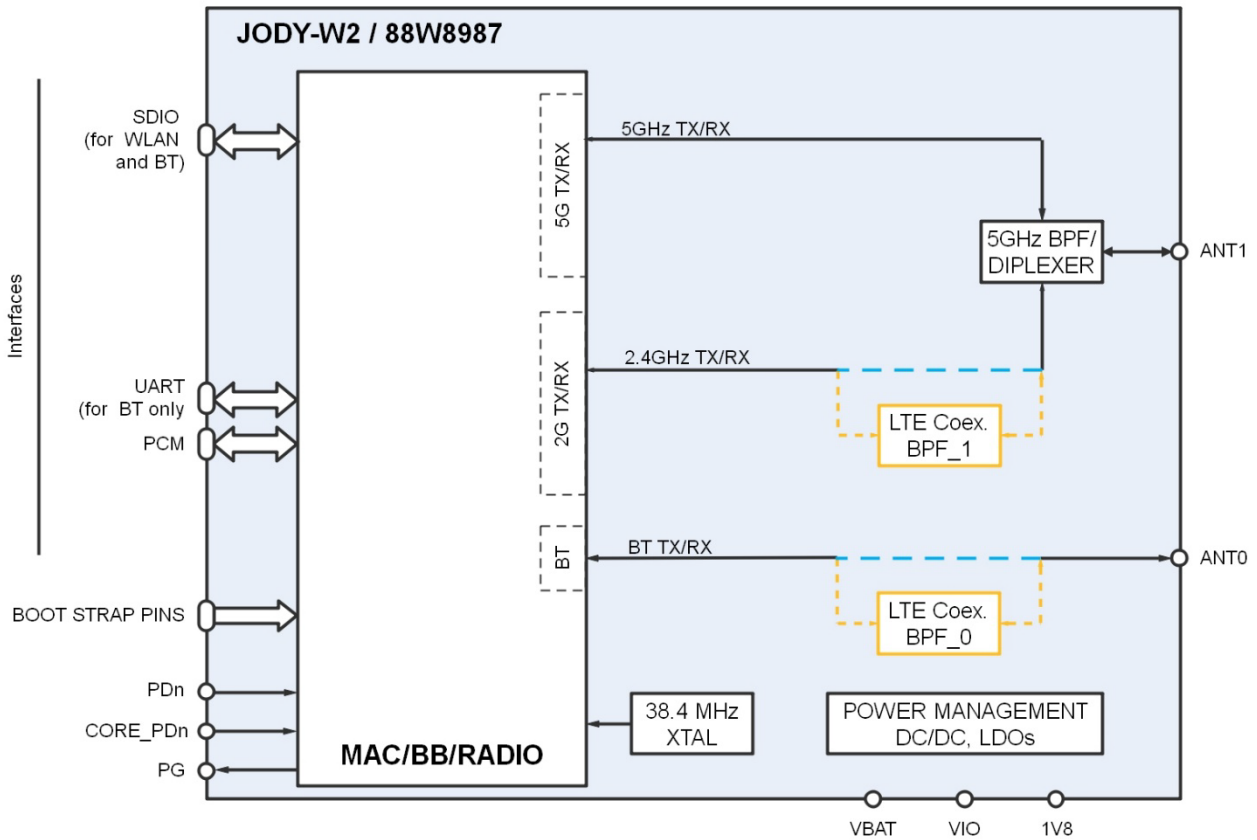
JODY-W2 / 88W8987

Interfaces

SDIO (for WLAN and BT)

UART (for BT only

PCM

BOOT STRAP PINS

PDn

CORE_PDn

PG

5G TX/RX

2G TX/RX

BT

MAC/BB/RADIO

5GHz TX/RX

2.4GHz TX/RX

BT TX/RX

5GHz BPF/ DIPLEXER

LTE Coex. BPF_1

LTE Coex. BPF_0

ANT1

ANT0

38.4 MHz XTAL

POWER MANAGEMENT DC/DC, LDOs

VBAT

VIO

1V8